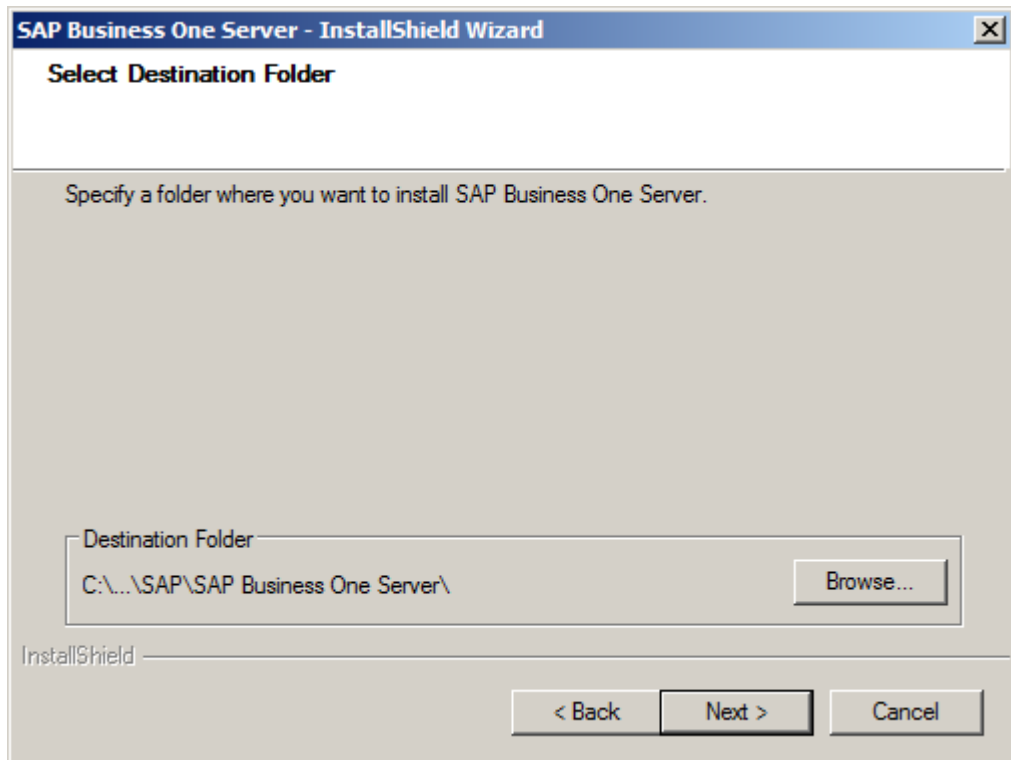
SAP Business One Server - InstallShield Wizard

Select Destination Folder

Specify a folder where you want to install SAP Business One Server.

Destination Folder

C:\...\SAP\SAP Business One Server\

Browse...

InstallShield

< Back

Next >

Cancel